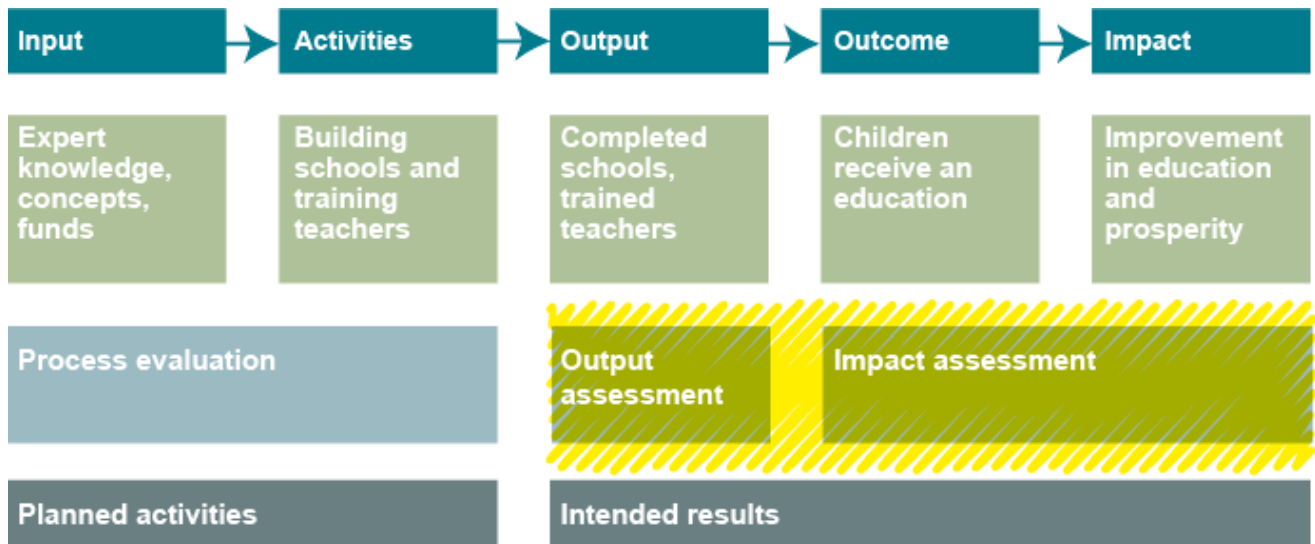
Input

Activities

Output

Outcome

Impact

Expert knowledge, concepts, funds

Building schools and training teachers

Completed schools, trained teachers

Children receive an education

Improvement in education and prosperity

Process evaluation

Output assessment

Impact assessment

Planned activities

Intended results